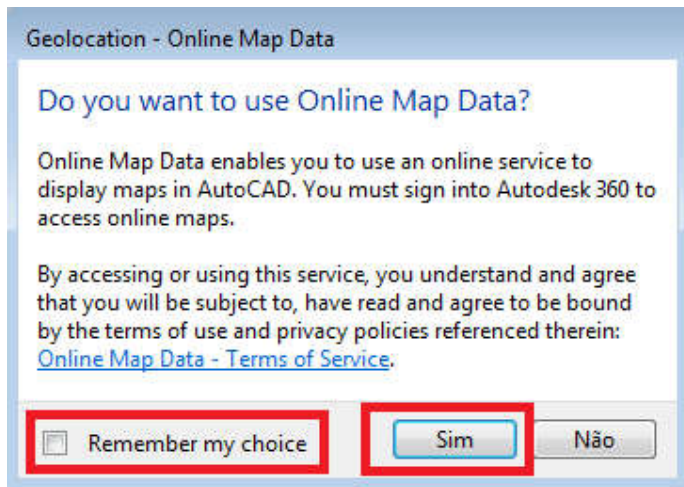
Geolocation - Online Map Data

Do you want to use Online Map Data?

Online Map Data enables you to use an online service to display maps in AutoCAD. You must sign into Autodesk 360 to access online maps.

By accessing or using this service, you understand and agree that you will be subject to, have read and agree to be bound by the terms of use and privacy policies referenced therein: Online Map Data - Terms of Service.

Remember my choice

Sim

Não